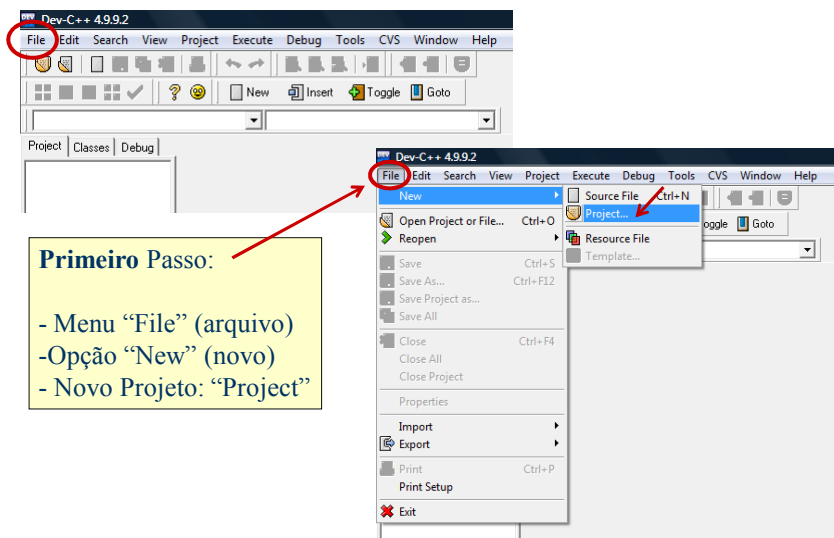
Dev-C++ 4.9.9.2

File Edit Search View Project Execute Debug Tools CVS Window Help

New Insert Toggle Goto

Project Classes Debug

Primeiro Passo:

- Menu “File” (arquivo)
-Opção “New” (novo)
- Novo Projeto: “Project”

Dev-C++ 4.9.9.2

File Edit Search View Project Execute Debug Tools CVS Window Help

New
Source File Ctrl+N
Project...
Resource File
Template...
Open Project or File... Ctrl+O
Reopen
Save Ctrl+S
Save As... Ctrl+F12
Save Project as...
Save All
Close Ctrl+F4
Close All
Close Project
Properties
Import
Export
Print Ctrl+P
Print Setup
Exit

Toggle Goto